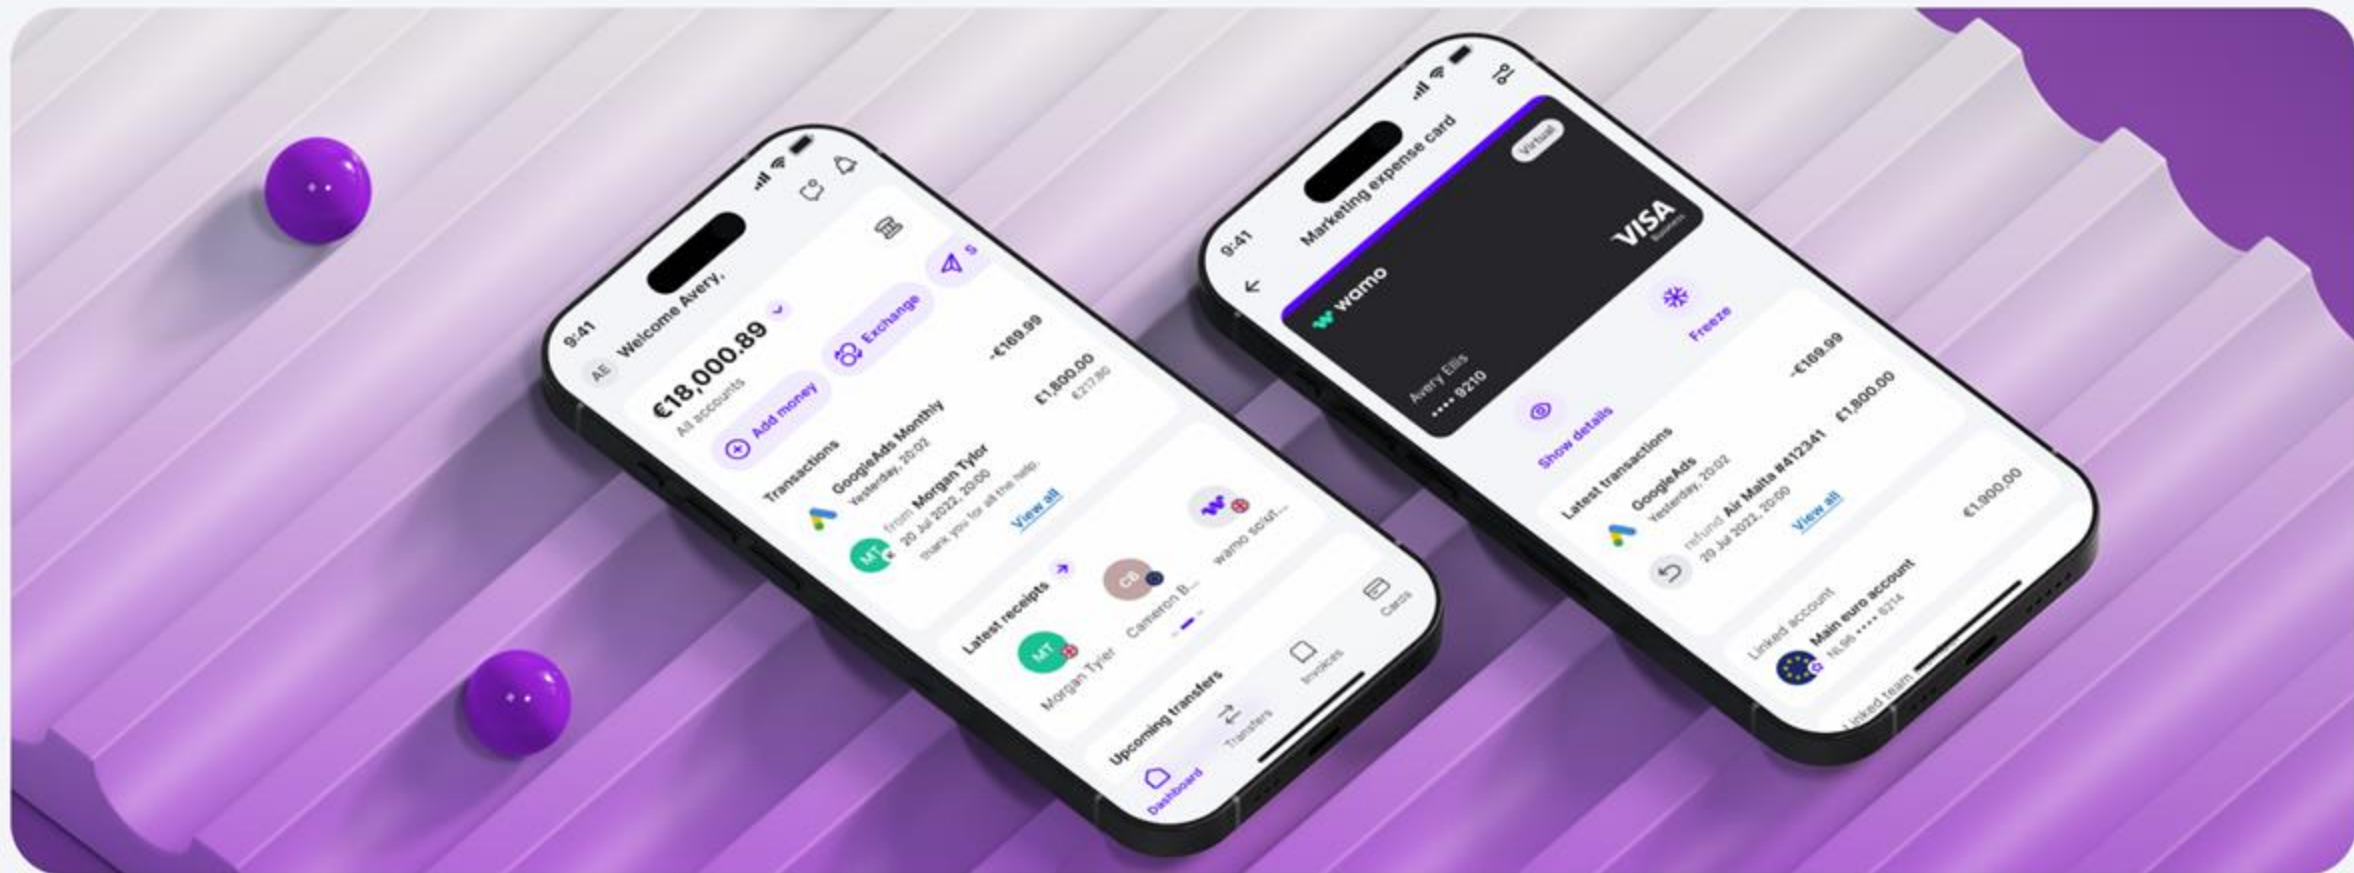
9:41

AE Welcome Avery,

€18,000.89
All accounts

Add money
Exchange
S

Transactions
GoogleAds Monthly
Yesterday, 20:02
-€169.99

from Morgan Tylor
20 Jul 2022, 20:00
thank you for all the help.
£1,800.00
€217.90

View all

Latest receipts
MT
Morgan Tyler
CB
Cameron B...
wamo solut...

Upcoming transfers

Dashboard
Transfers
Invoices
Cards

9:41

Marketing expense card

Virtual
wamo
VISA
Business
Avery Ellis
•••• 9210

Show details
Freeze

Latest transactions
GoogleAds
Yesterday, 20:02
-€169.99

refund Air Malta #412341
20 Jul 2022, 20:00
£1,800.00

View all

€1,900.00

Linked account
Main euro account
NL96 •••• 6214

Linked team